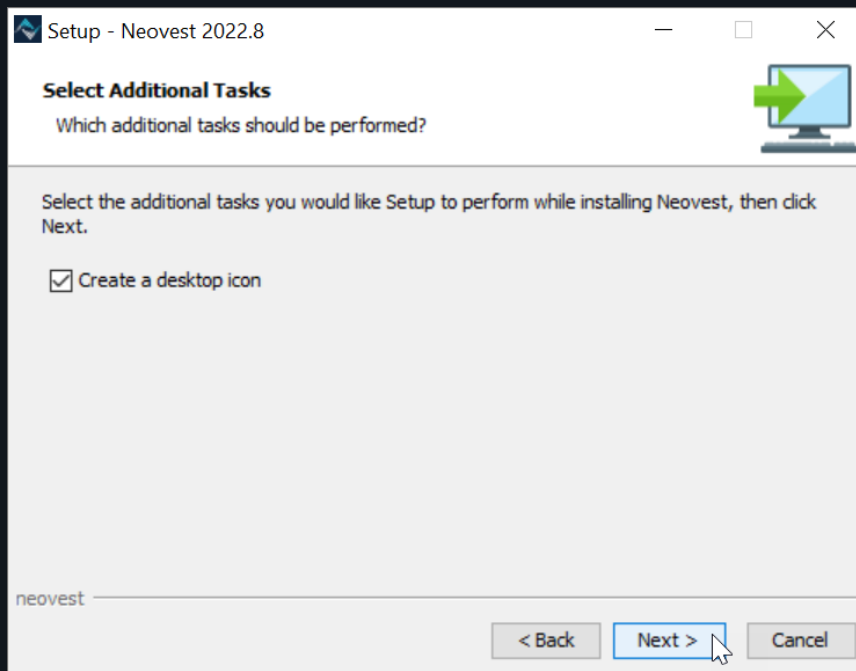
Setup - Neovest 2022.8

Select Additional Tasks

Which additional tasks should be performed?

Select the additional tasks you would like Setup to perform while installing Neovest, then click Next.

☑ Create a desktop icon

neovest

< Back

Next >

Cancel